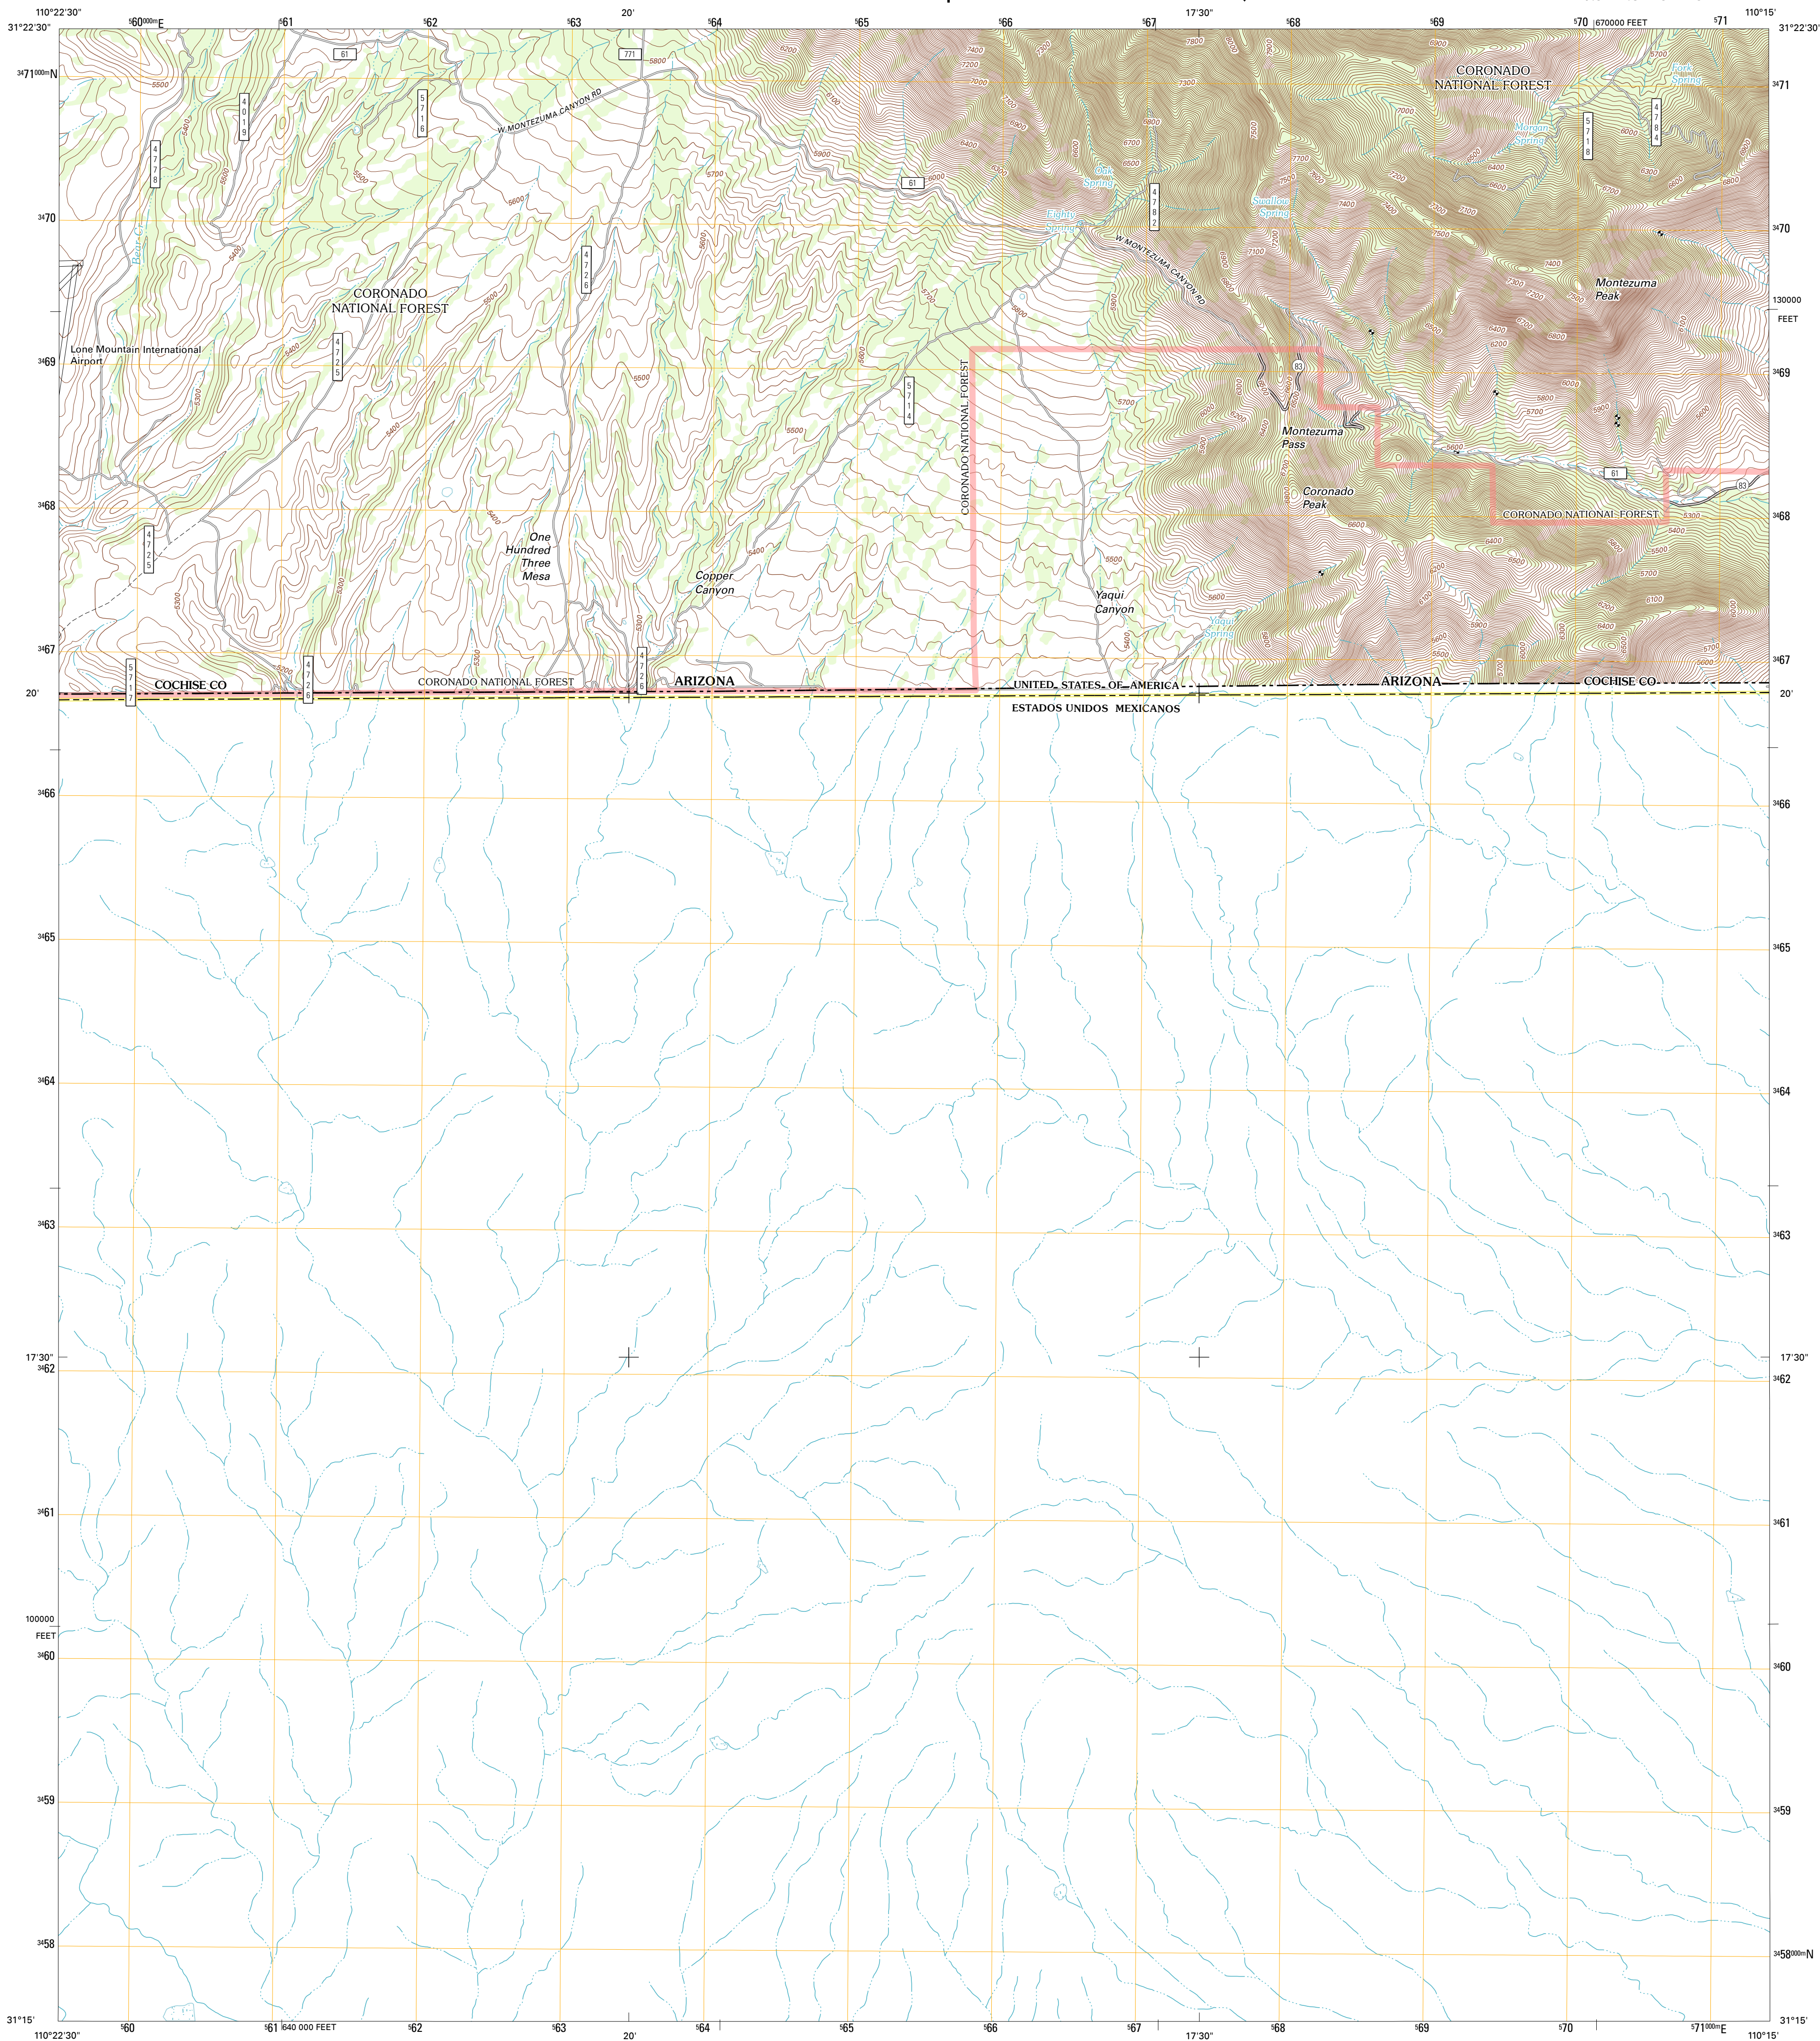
110°22'30"
31°22'30"
$^{5}60^{000m}$E
$^{5}61$
$^{5}62$
$^{5}63$
20'
$^{5}64$
$^{5}65$
$^{5}66$
$^{5}67$
17'30"
$^{5}68$
$^{5}69$
$^{5}70$
670000 FEET
$^{5}71$
110°15'
31°22'30"

$^{34}71^{000m}$N
$^{34}70$
$^{34}69$
$^{34}68$
$^{34}67$
20'
$^{34}66$
$^{34}65$
$^{34}64$
$^{34}63$
17'30"
$^{34}62$
$^{34}61$
100000
FEET
$^{34}60$
$^{34}59$
$^{34}58$
31°15'

$^{34}71$
$^{34}70$
130000
FEET
$^{34}69$
$^{34}68$
$^{34}67$
20'
$^{34}66$
$^{34}65$
$^{34}64$
$^{34}63$
17'30"
$^{34}62$
$^{34}61$
$^{34}60$
$^{34}59$
$^{34}58^{000m}$N
31°15'

61
771
W MONTEZUMA CANYON RD
4019
5716
4778
Bear Cr
CORONADO
NATIONAL FOREST
4726
4725
Lone Mountain International
Airport
5774
61
Oak
Spring
Eighty
Spring
4782
W MONTEZUMA CANYON RD
Swallow
Spring
CORONADO
NATIONAL FOREST
Morgan
Spring
5718
4784
Fork
Spring
Montezuma
Peak
CORONADO NATIONAL FOREST
83
Montezuma
Pass
Coronado
Peak
61
83
CORONADO NATIONAL FOREST
One
Hundred
Three
Mesa
4725
Copper
Canyon
Yaqui
Canyon
Yaqui
Spring
5777
COCHISE CO
4726
CORONADO NATIONAL FOREST
4726
ARIZONA
UNITED STATES OF AMERICA
ARIZONA
COCHISE CO
ESTADOS UNIDOS MEXICANOS
5500
5400
5300
5600
5700
5800
5900
6000
6100
6200
6300
6400
6500
6600
6700
6800
6900
7000
7100
7200
7300
7400
7500
7700
7800

110°22'30"
$^{5}60$
$^{5}61$
640 000 FEET
$^{5}62$
$^{5}63$
20'
$^{5}64$
$^{5}65$
$^{5}66$
$^{5}67$
17'30"
$^{5}68$
$^{5}69$
$^{5}70$
$^{5}71^{000m}$E
110°15'